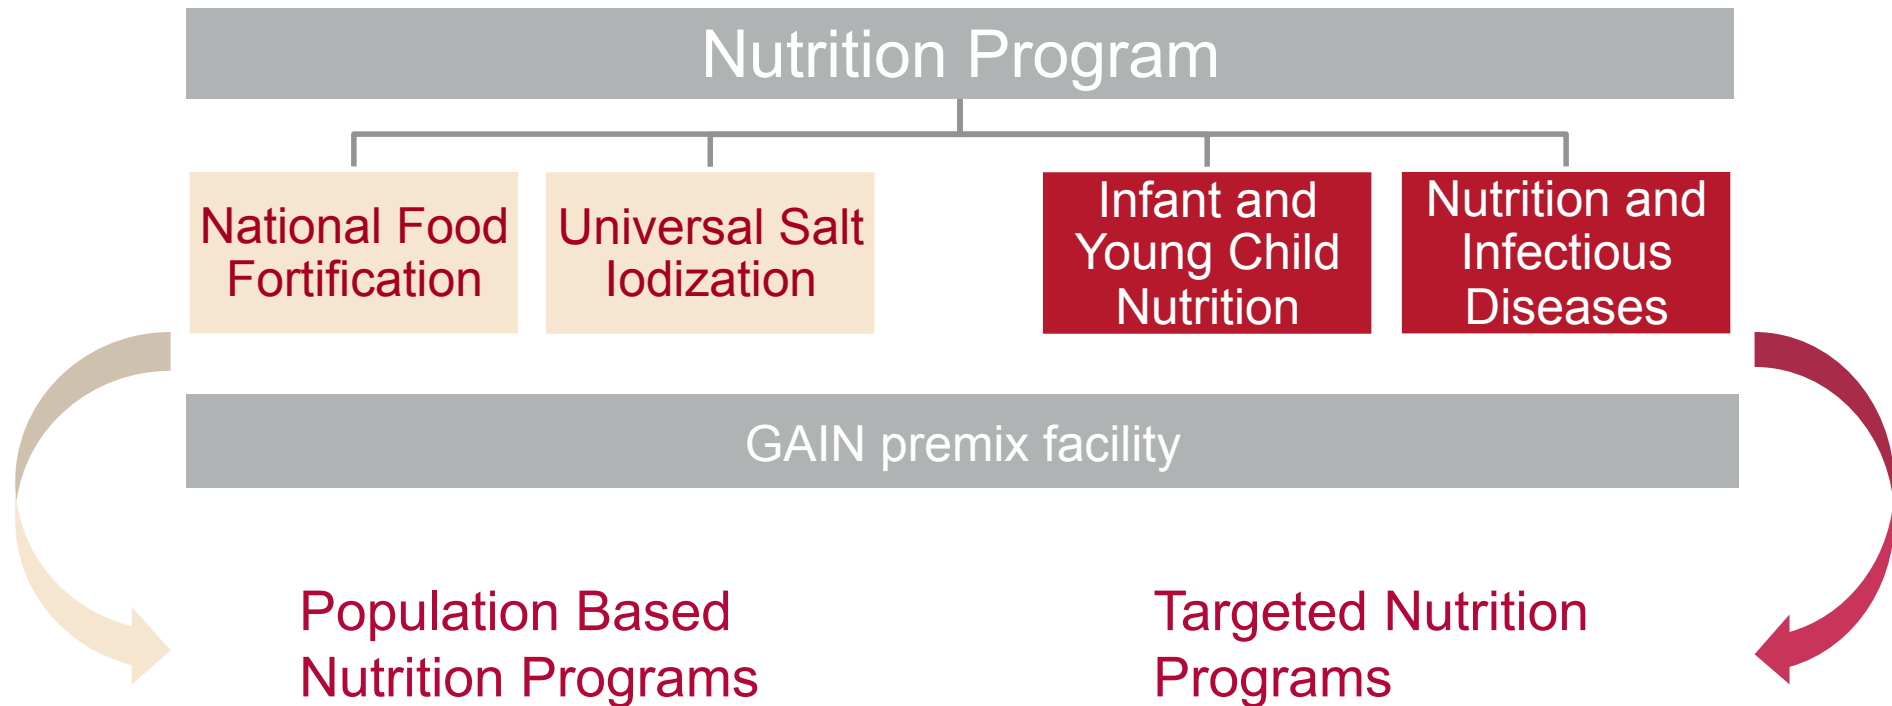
Nutrition Program

National Food Fortification

Universal Salt Iodization

Infant and Young Child Nutrition

Nutrition and Infectious Diseases

GAIN premix facility

Population Based Nutrition Programs

Targeted Nutrition Programs